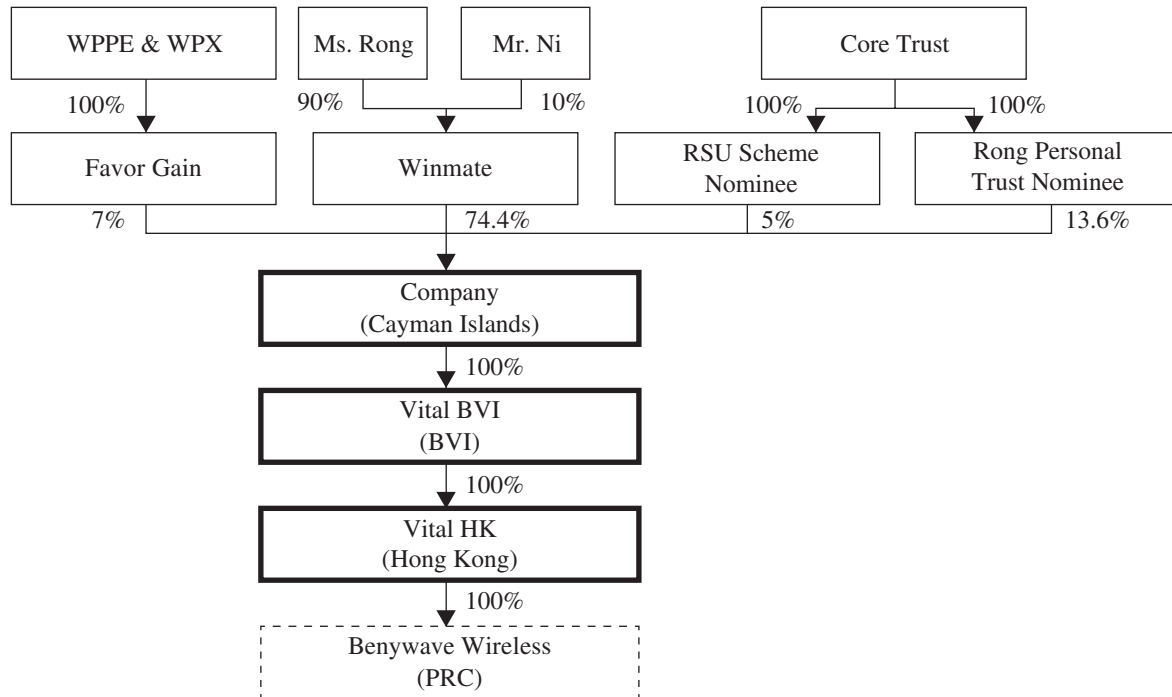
WPPE & WPX

Ms. Rong

Mr. Ni

Core Trust

100%

90%

10%

100%

100%

Favor Gain

Winmate

RSU Scheme Nominee

Rong Personal Trust Nominee

7%

74.4%

5%

13.6%

Company (Cayman Islands)

100%

Vital BVI (BVI)

100%

Vital HK (Hong Kong)

100%

Benywave Wireless (PRC)